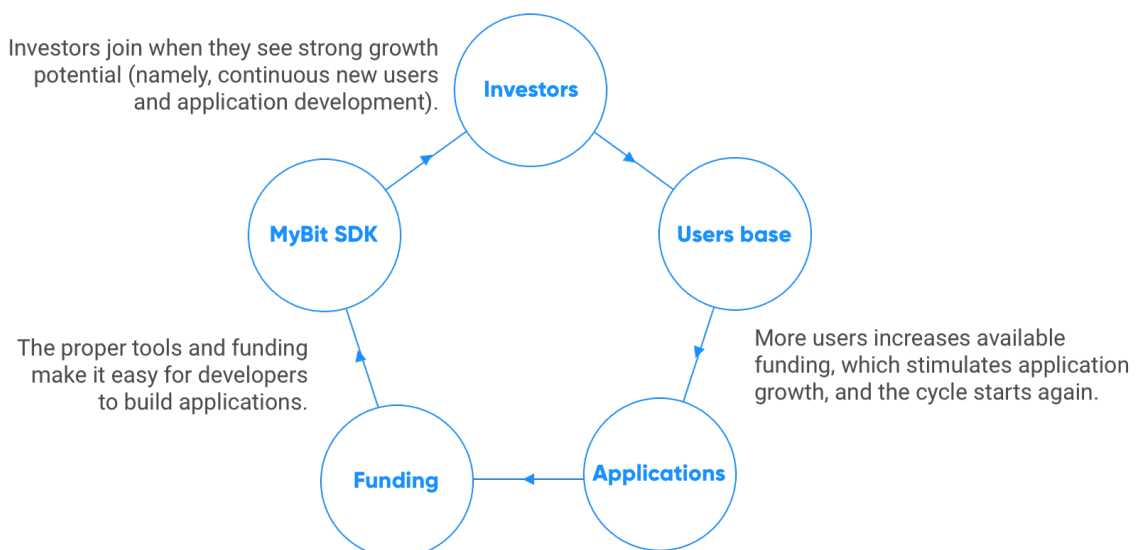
Investors join when they see strong growth potential (namely, continuous new users and application development).

Investors

Users base

More users increases available funding, which stimulates application growth, and the cycle starts again.

Applications

Funding

The proper tools and funding make it easy for developers to build applications.

MyBit SDK